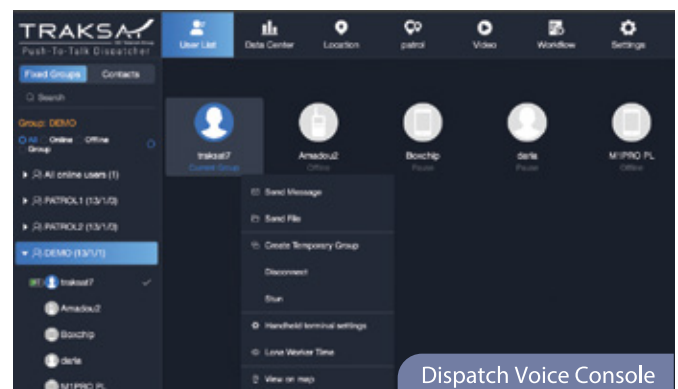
TRAKSAT
Push-To-Talk Dispatcher

User List
Data Center
Location
patrol
Video
Workflow
Settings

Fixed Groups
Contacts
Search
Group: DEMO
All Online Offline
Group
All online users (1)
PATROL1 (13/1/0)
PATROL2 (13/1/0)
DEMO (13/1/1)
traksat7
Amadou2
Boxchip
darle
M1PRO PL

traksat7
Current Group
Amadou2
Offline
Boxchip
Pause
darle
Pause
M1PRO PL
Offline

Send Message
Send File
Create Temporary Group
Disconnect
Stun
Handheld terminal settings
Lone Worker Time
View on map

Dispatch Voice Console